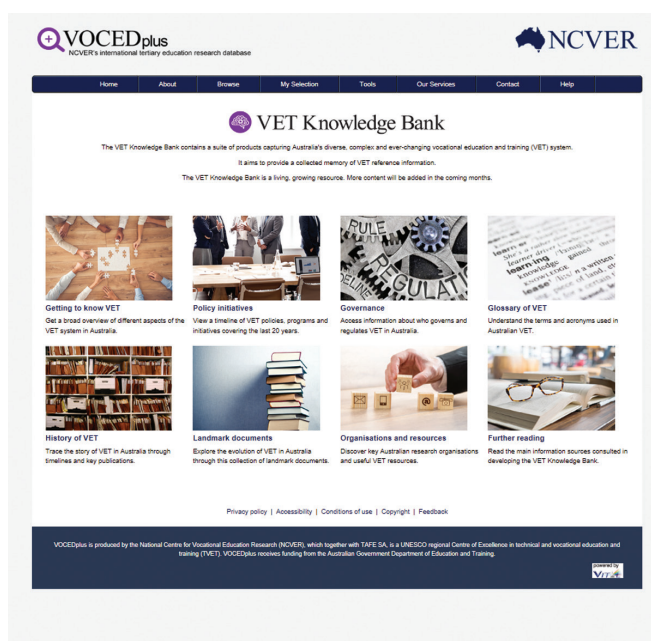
VOCEDplus
NCVER's international tertiary education research database

NCVER

Home | About | Browse | My Selection | Tools | Our Services | Contact | Help

VET Knowledge Bank

The VET Knowledge Bank contains a suite of products capturing Australia's diverse, complex and ever-changing vocational education and training (VET) system.

It aims to provide a collected memory of VET reference information.

The VET Knowledge Bank is a living, growing resource. More content will be added in the coming months.

Getting to know VET
Get a broad overview of different aspects of the VET system in Australia.

Policy initiatives
View a timeline of VET policies, programs and initiatives covering the last 20 years.

Governance
Access information about who governs and regulates VET in Australia.

Glossary of VET
Understand the terms and acronyms used in Australian VET.

History of VET
Trace the story of VET in Australia through timelines and key publications.

Landmark documents
Explore the evolution of VET in Australia through this collection of landmark documents.

Organisations and resources
Discover key Australian research organisations and useful VET resources.

Further reading
Read the main information sources consulted in developing the VET Knowledge Bank.

Privacy policy | Accessibility | Conditions of use | Copyright | Feedback

VOCEDplus is produced by the National Centre for Vocational Education Research (NCVER), which together with TAFE SA, is a UNESCO regional Centre of Excellence in technical and vocational education and training (TVET). VOCEDplus receives funding from the Australian Government Department of Education and Training.

powered by VIT